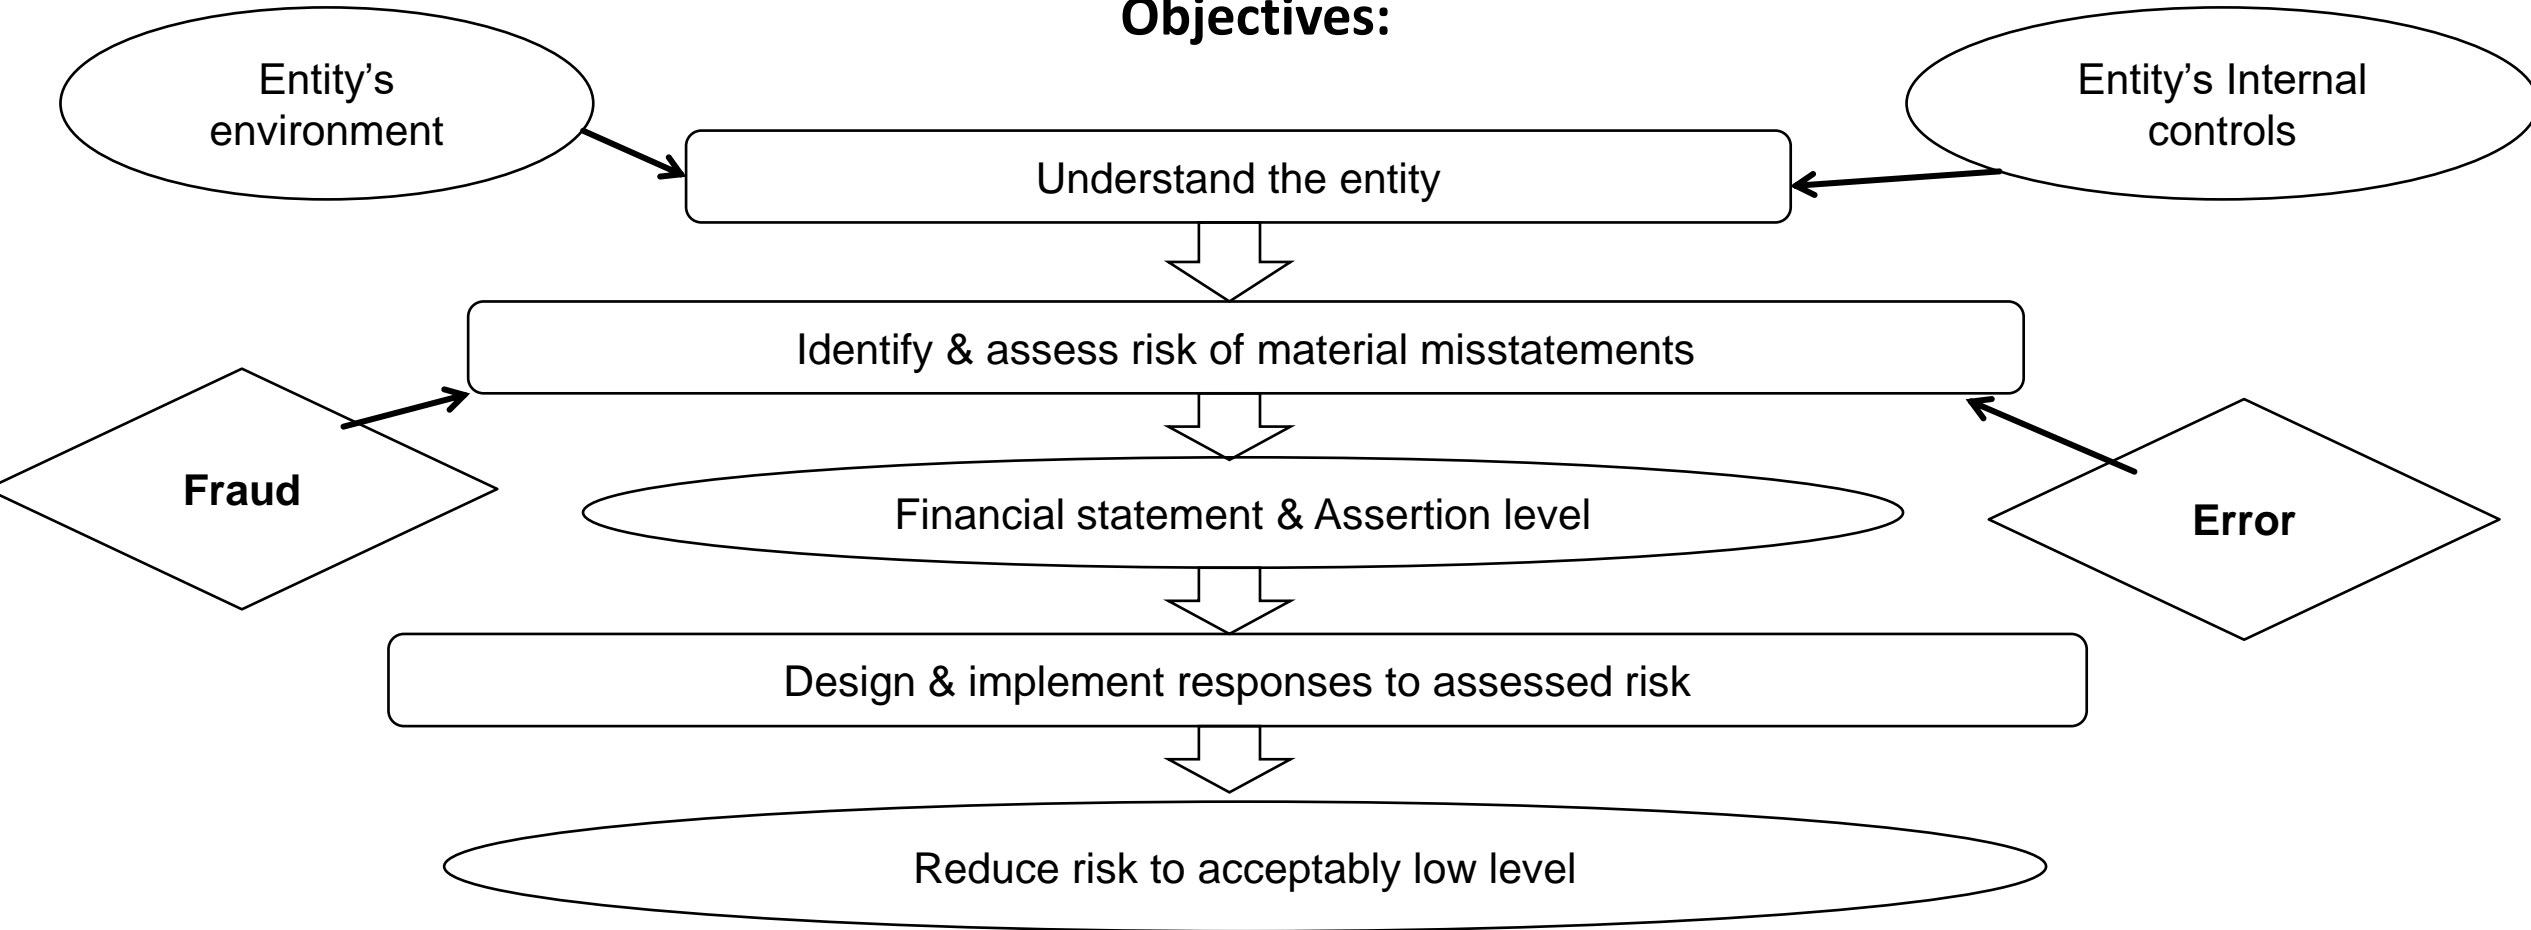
Objectives:

Entity's environment

Entity's Internal controls

Understand the entity

Identify & assess risk of material misstatements

Fraud

Error

Financial statement & Assertion level

Design & implement responses to assessed risk

Reduce risk to acceptably low level